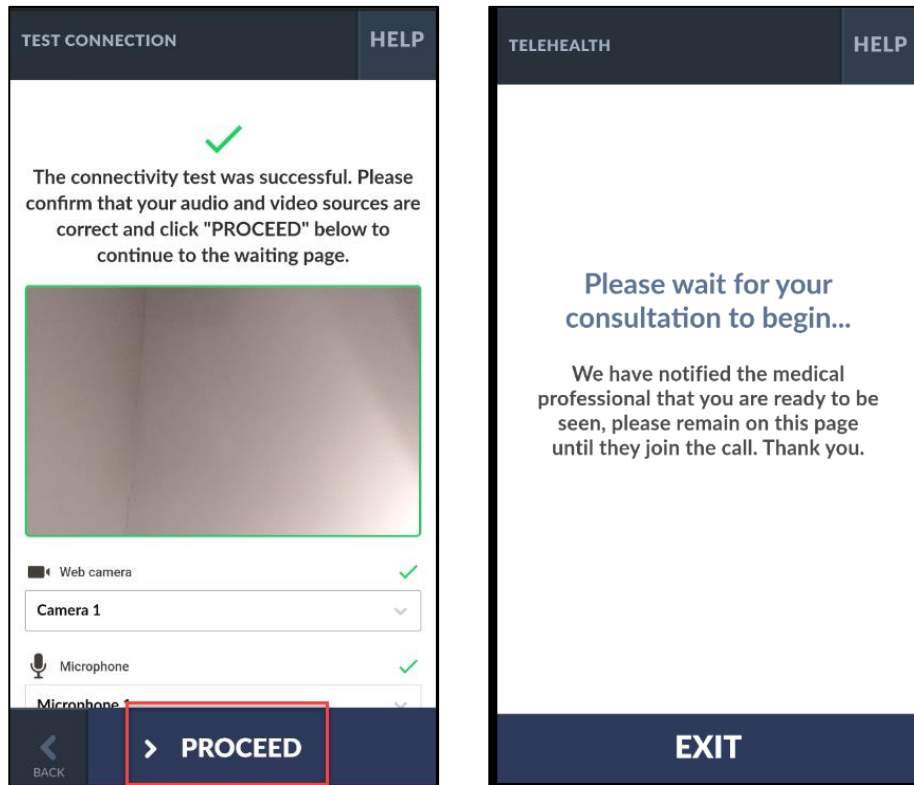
TEST CONNECTION

HELP

The connectivity test was successful. Please confirm that your audio and video sources are correct and click "PROCEED" below to continue to the waiting page.

Web camera

Camera 1

Microphone

Microphone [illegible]

BACK

> PROCEED

TELEHEALTH

HELP

Please wait for your consultation to begin...

We have notified the medical professional that you are ready to be seen, please remain on this page until they join the call. Thank you.

EXIT